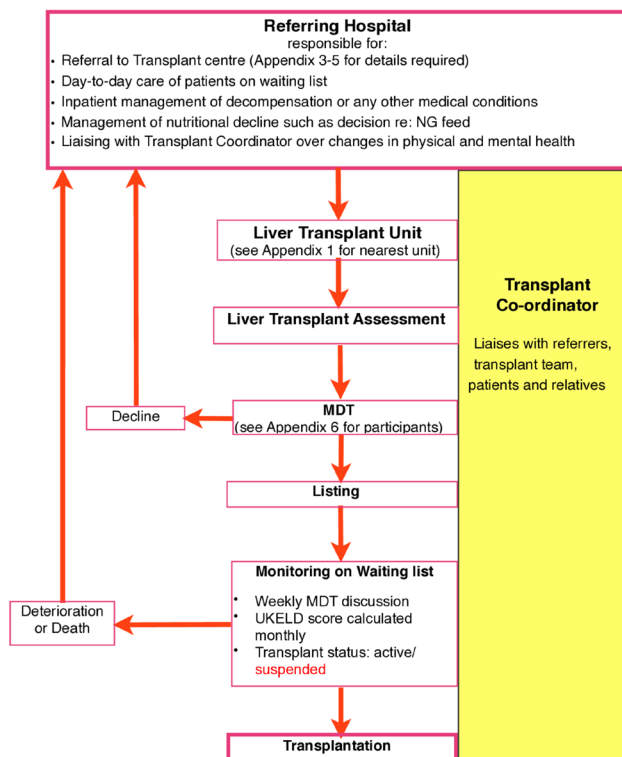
Referring Hospital
responsible for:

- Referral to Transplant centre (Appendix 3-5 for details required)
- Day-to-day care of patients on waiting list
- Inpatient management of decompensation or any other medical conditions
- Management of nutritional decline such as decision re: NG feed
- Liaising with Transplant Coordinator over changes in physical and mental health

Liver Transplant Unit
(see Appendix 1 for nearest unit)

Liver Transplant Assessment

MDT
(see Appendix 6 for participants)

Decline

Listing

Monitoring on Waiting list

- Weekly MDT discussion
- UKELD score calculated monthly
- Transplant status: active/ suspended

Deterioration or Death

Transplantation

Transplant Co-ordinator

Liaises with referrers, transplant team, patients and relatives